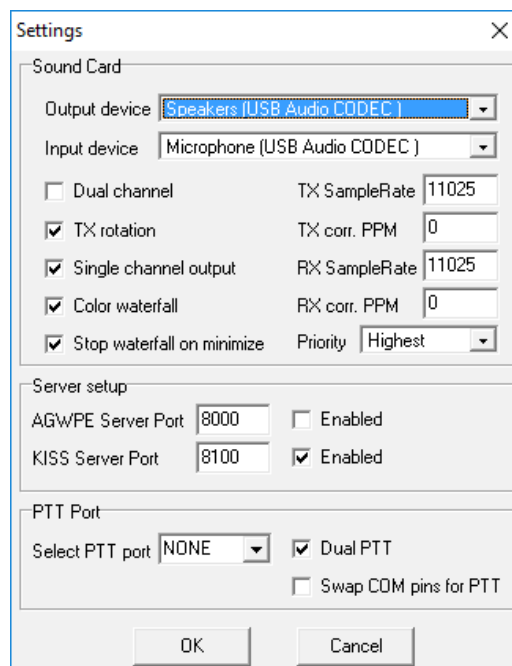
Settings
×

Sound Card

Output device Speakers (USB Audio CODEC )

Input device Microphone (USB Audio CODEC )

Dual channel
TX SampleRate 11025

TX rotation
TX corr. PPM 0

Single channel output
RX SampleRate 11025

Color waterfall
RX corr. PPM 0

Stop waterfall on minimize
Priority Highest

Server setup

AGWPE Server Port 8000
Enabled

KISS Server Port 8100
Enabled

PTT Port

Select PTT port NONE
Dual PTT

Swap COM pins for PTT

OK
Cancel